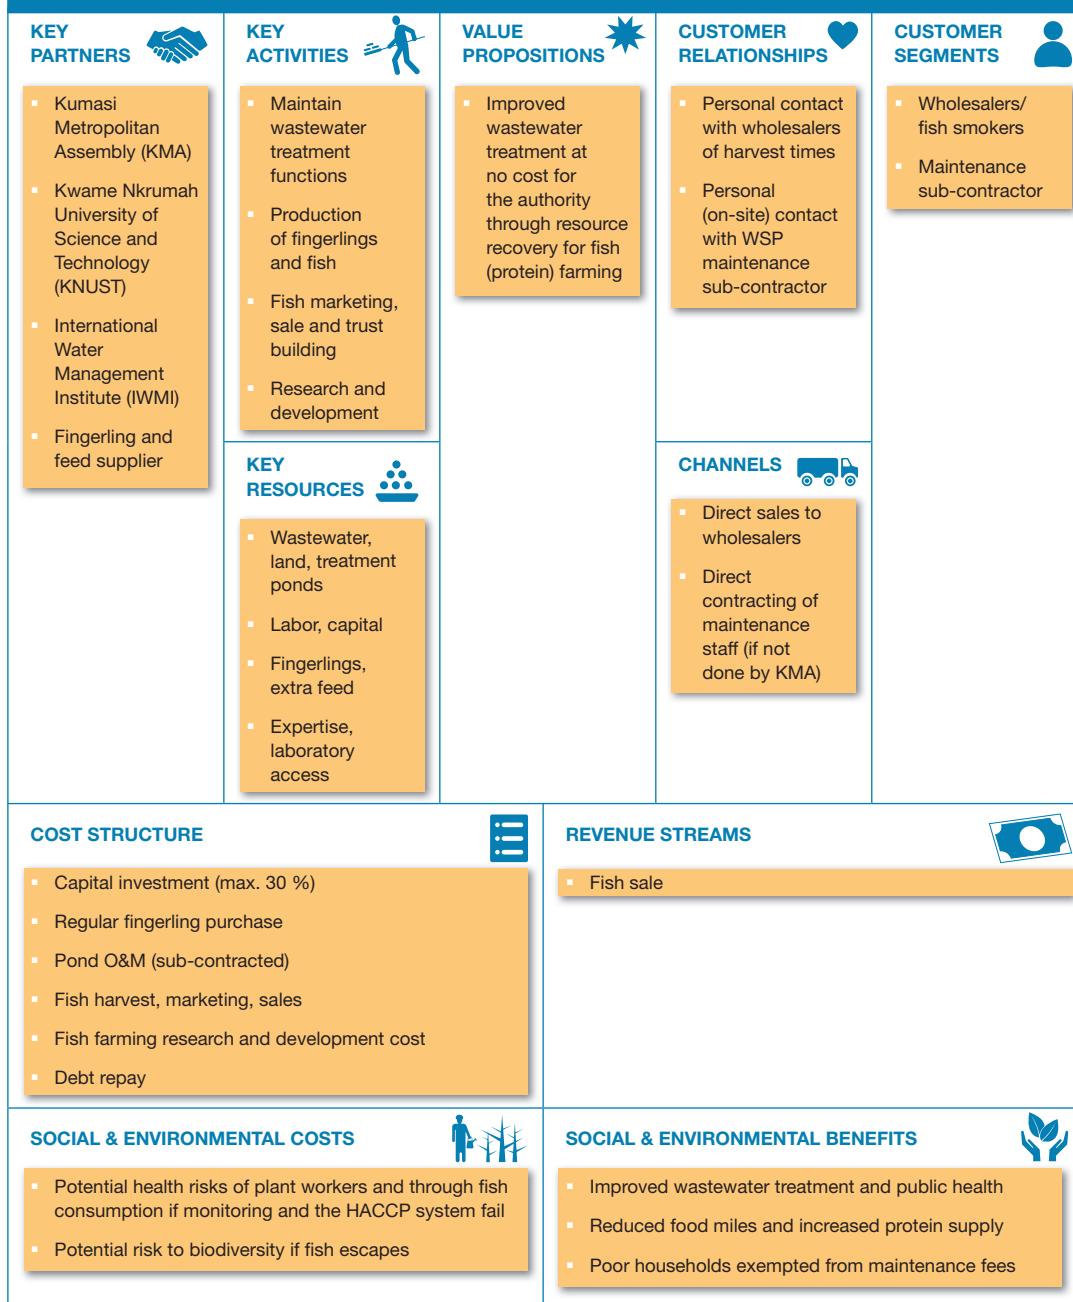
KEY PARTNERS

- Kumasi Metropolitan Assembly (KMA)
- Kwame Nkrumah University of Science and Technology (KNUST)
- International Water Management Institute (IWMI)
- Fingerling and feed supplier

KEY ACTIVITIES

- Maintain wastewater treatment functions
- Production of fingerlings and fish
- Fish marketing, sale and trust building
- Research and development

KEY RESOURCES

- Wastewater, land, treatment ponds
- Labor, capital
- Fingerlings, extra feed
- Expertise, laboratory access

VALUE PROPOSITIONS

- Improved wastewater treatment at no cost for the authority through resource recovery for fish (protein) farming

CUSTOMER RELATIONSHIPS

- Personal contact with wholesalers of harvest times
- Personal (on-site) contact with WSP maintenance sub-contractor

CHANNELS

- Direct sales to wholesalers
- Direct contracting of maintenance staff (if not done by KMA)

CUSTOMER SEGMENTS

- Wholesalers/ fish smokers
- Maintenance sub-contractor

COST STRUCTURE

- Capital investment (max. 30 %)
- Regular fingerling purchase
- Pond O&M (sub-contracted)
- Fish harvest, marketing, sales
- Fish farming research and development cost
- Debt repay

REVENUE STREAMS

- Fish sale

SOCIAL & ENVIRONMENTAL COSTS

- Potential health risks of plant workers and through fish consumption if monitoring and the HACCP system fail
- Potential risk to biodiversity if fish escapes

SOCIAL & ENVIRONMENTAL BENEFITS

- Improved wastewater treatment and public health
- Reduced food miles and increased protein supply
- Poor households exempted from maintenance fees